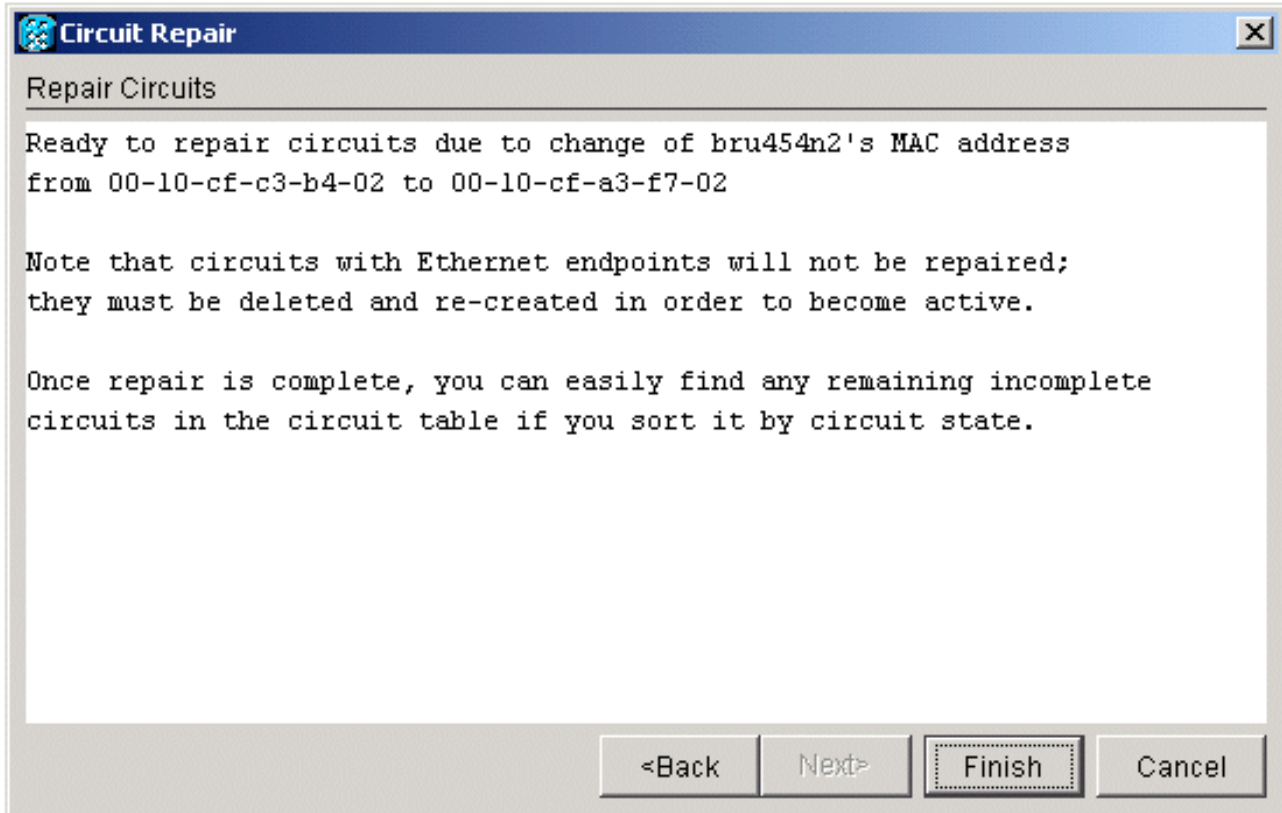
Circuit Repair

Repair Circuits

Ready to repair circuits due to change of bru454n2's MAC address from 00-10-cf-c3-b4-02 to 00-10-cf-a3-f7-02

Note that circuits with Ethernet endpoints will not be repaired; they must be deleted and re-created in order to become active.

Once repair is complete, you can easily find any remaining incomplete circuits in the circuit table if you sort it by circuit state.

<Back Next> Finish Cancel